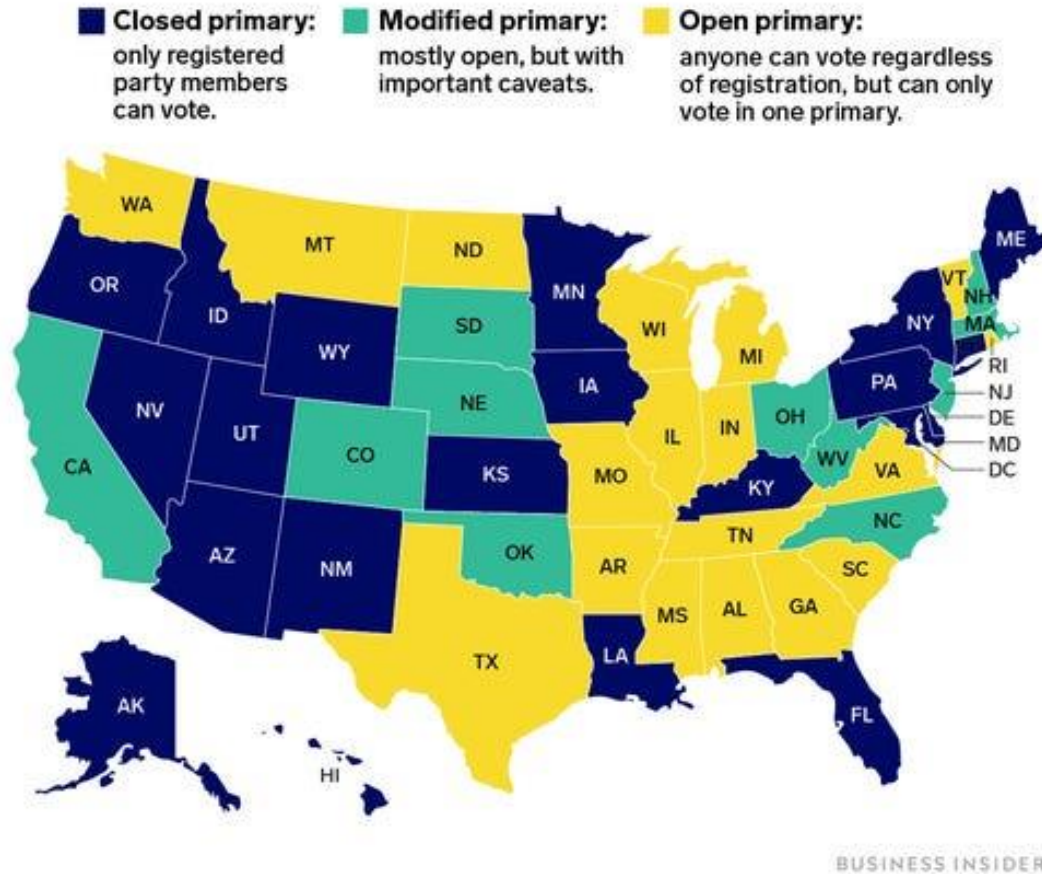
Closed primary: only registered party members can vote.

Modified primary: mostly open, but with important caveats.

Open primary: anyone can vote regardless of registration, but can only vote in one primary.

WA
OR
CA
ID
NV
MT
WY
UT
AZ
CO
NM
ND
SD
NE
KS
OK
TX
MN
IA
MO
AR
LA
WI
IL
MI
IN
OH
KY
TN
MS
AL
GA
FL
SC
NC
VA
WV
PA
NY
VT
NH
ME
MA
RI
NJ
DE
MD
DC
AK
HI

BUSINESS INSIDER